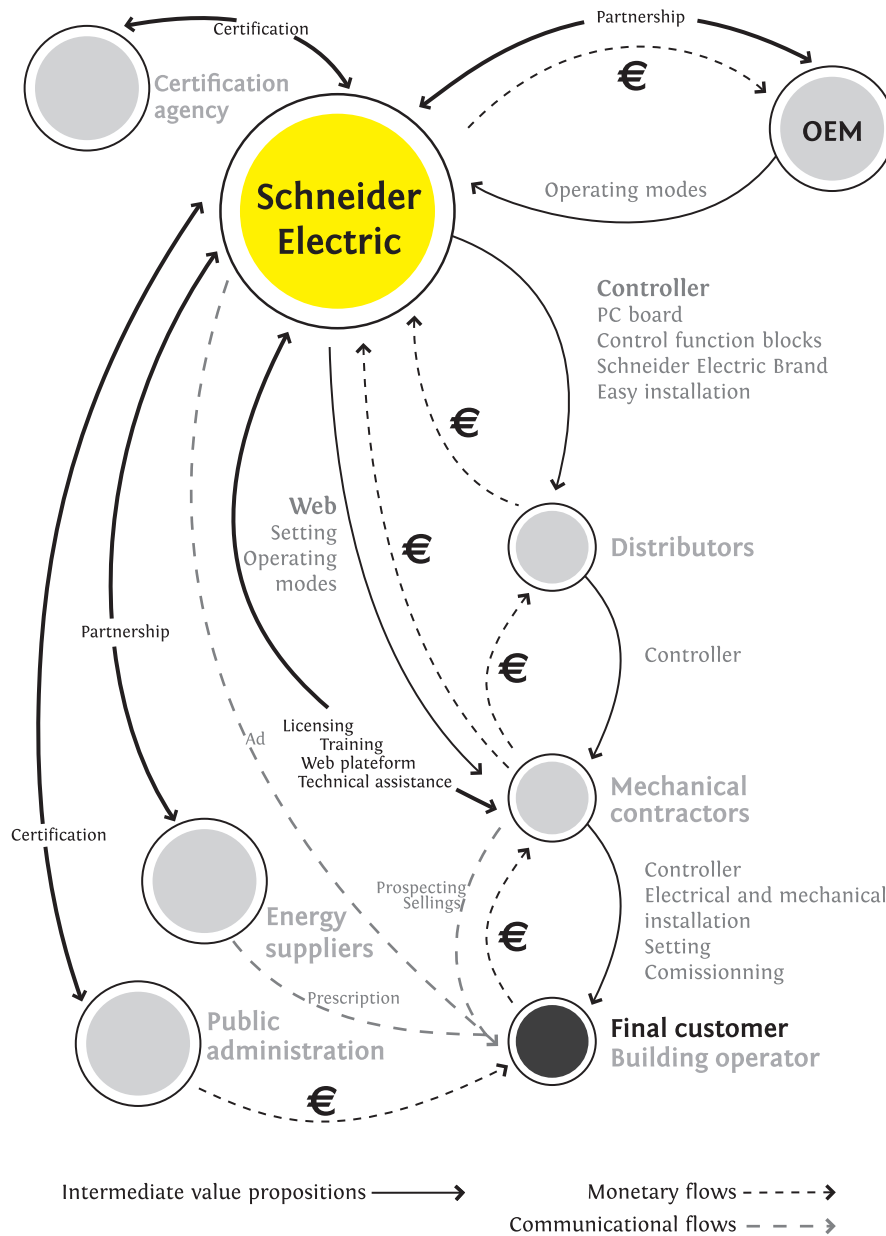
Certification

Certification agency

Partnership

€

OEM

Schneider Electric

Operating modes

Controller
PC board
Control function blocks
Schneider Electric Brand
Easy installation

€

Web
Setting
Operating modes

€

Distributors

Partnership

€

Controller

Ad

Licensing
Training
Web plateform
Technical assistance

Mechanical contractors

Certification

Prospecting
Sellings

Controller
Electrical and mechanical installation
Setting
Comissionning

Energy suppliers

€

Prescription

Public administration

Final customer
Building operator

€

Intermediate value propositions

Monetary flows

Communicational flows